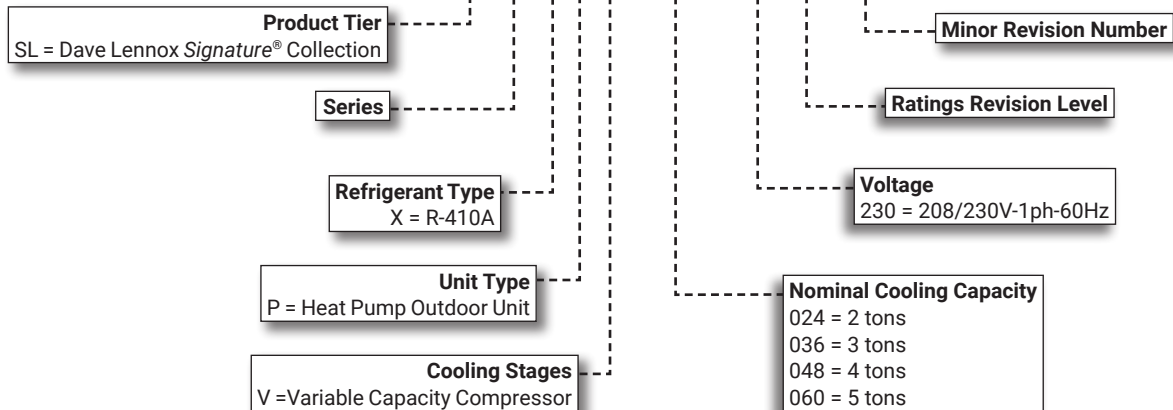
Product Tier
SL = Dave Lennox Signature® Collection

Series

Refrigerant Type
X = R-410A

Unit Type
P = Heat Pump Outdoor Unit

Cooling Stages
V =Variable Capacity Compressor

Minor Revision Number

Ratings Revision Level

Voltage
230 = 208/230V-1ph-60Hz

Nominal Cooling Capacity
024 = 2 tons
036 = 3 tons
048 = 4 tons
060 = 5 tons